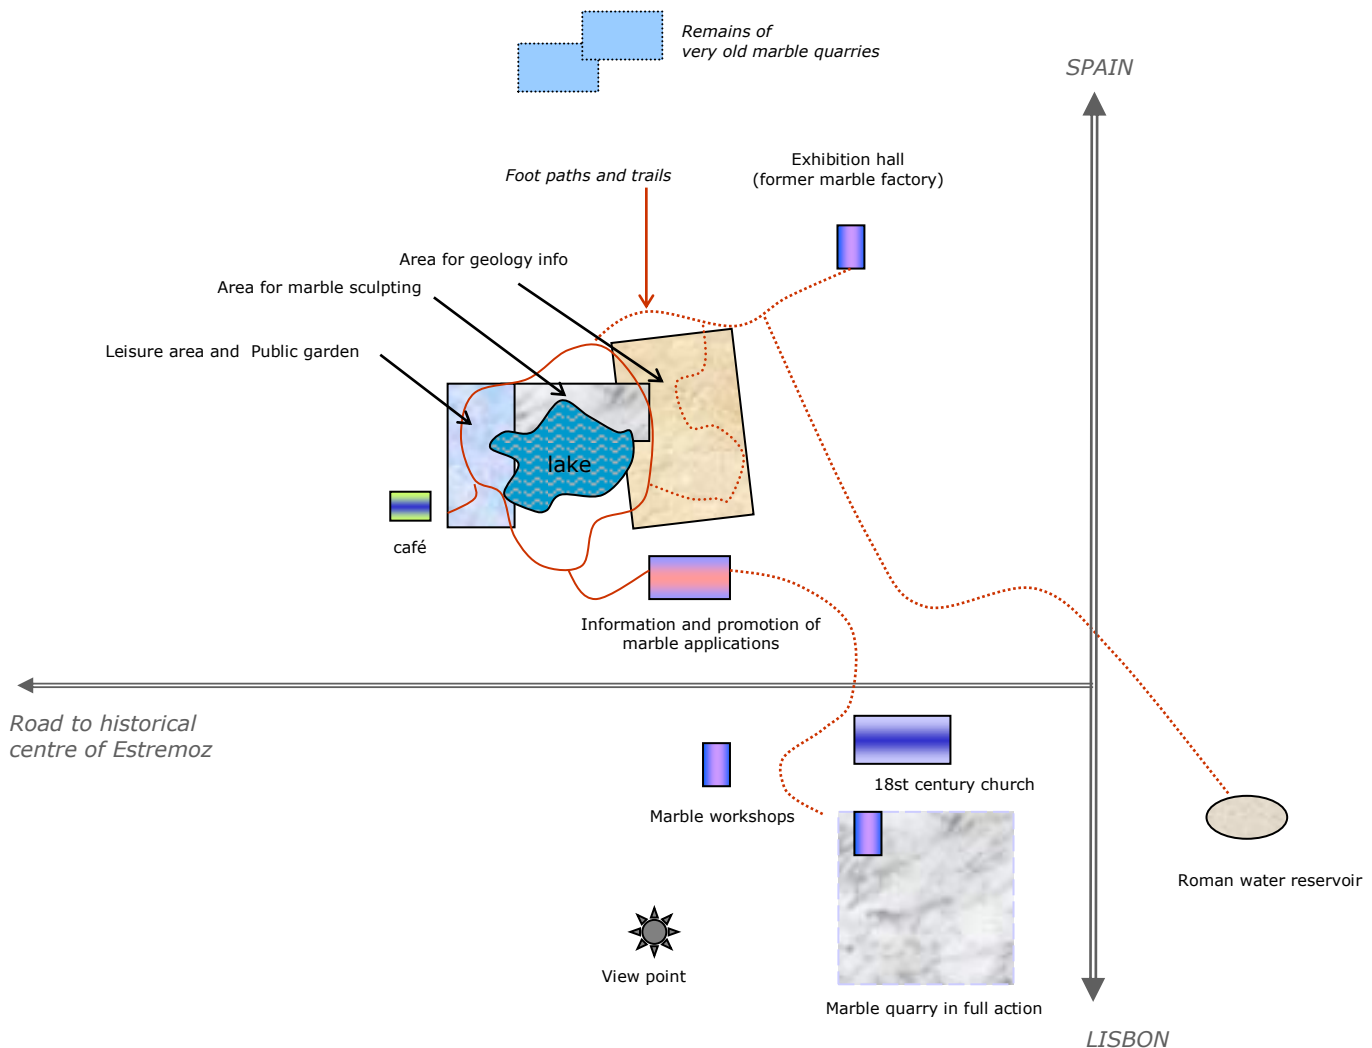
Remains of
very old marble quarries

SPAIN

Foot paths and trails

Exhibition hall
(former marble factory)

Area for geology info

Area for marble sculpting

Leisure area and Public garden

lake

café

Information and promotion of
marble applications

Road to historical
centre of Estremoz

18st century church

Marble workshops

Roman water reservoir

View point

Marble quarry in full action

LISBON